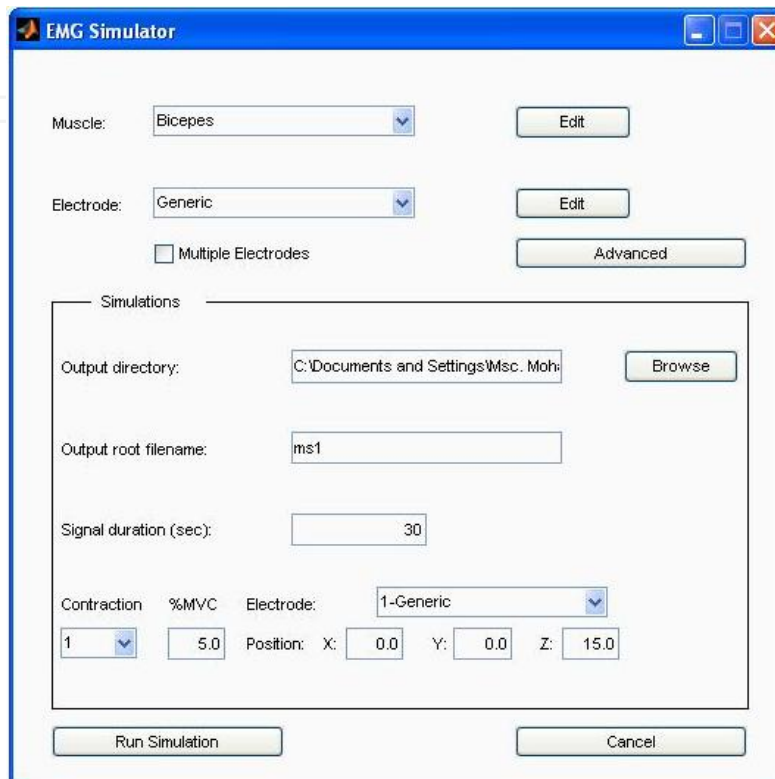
EMG Simulator

Muscle: Bicepes Edit

Electrode: Generic Edit

Multiple Electrodes Advanced

Simulations

Output directory: C:\Documents and Settings\Msc. Moh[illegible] Browse

Output root filename: ms1

Signal duration (sec): 30

Contraction %MVC Electrode: 1-Generic

1 5.0 Position: X: 0.0 Y: 0.0 Z: 15.0

Run Simulation Cancel